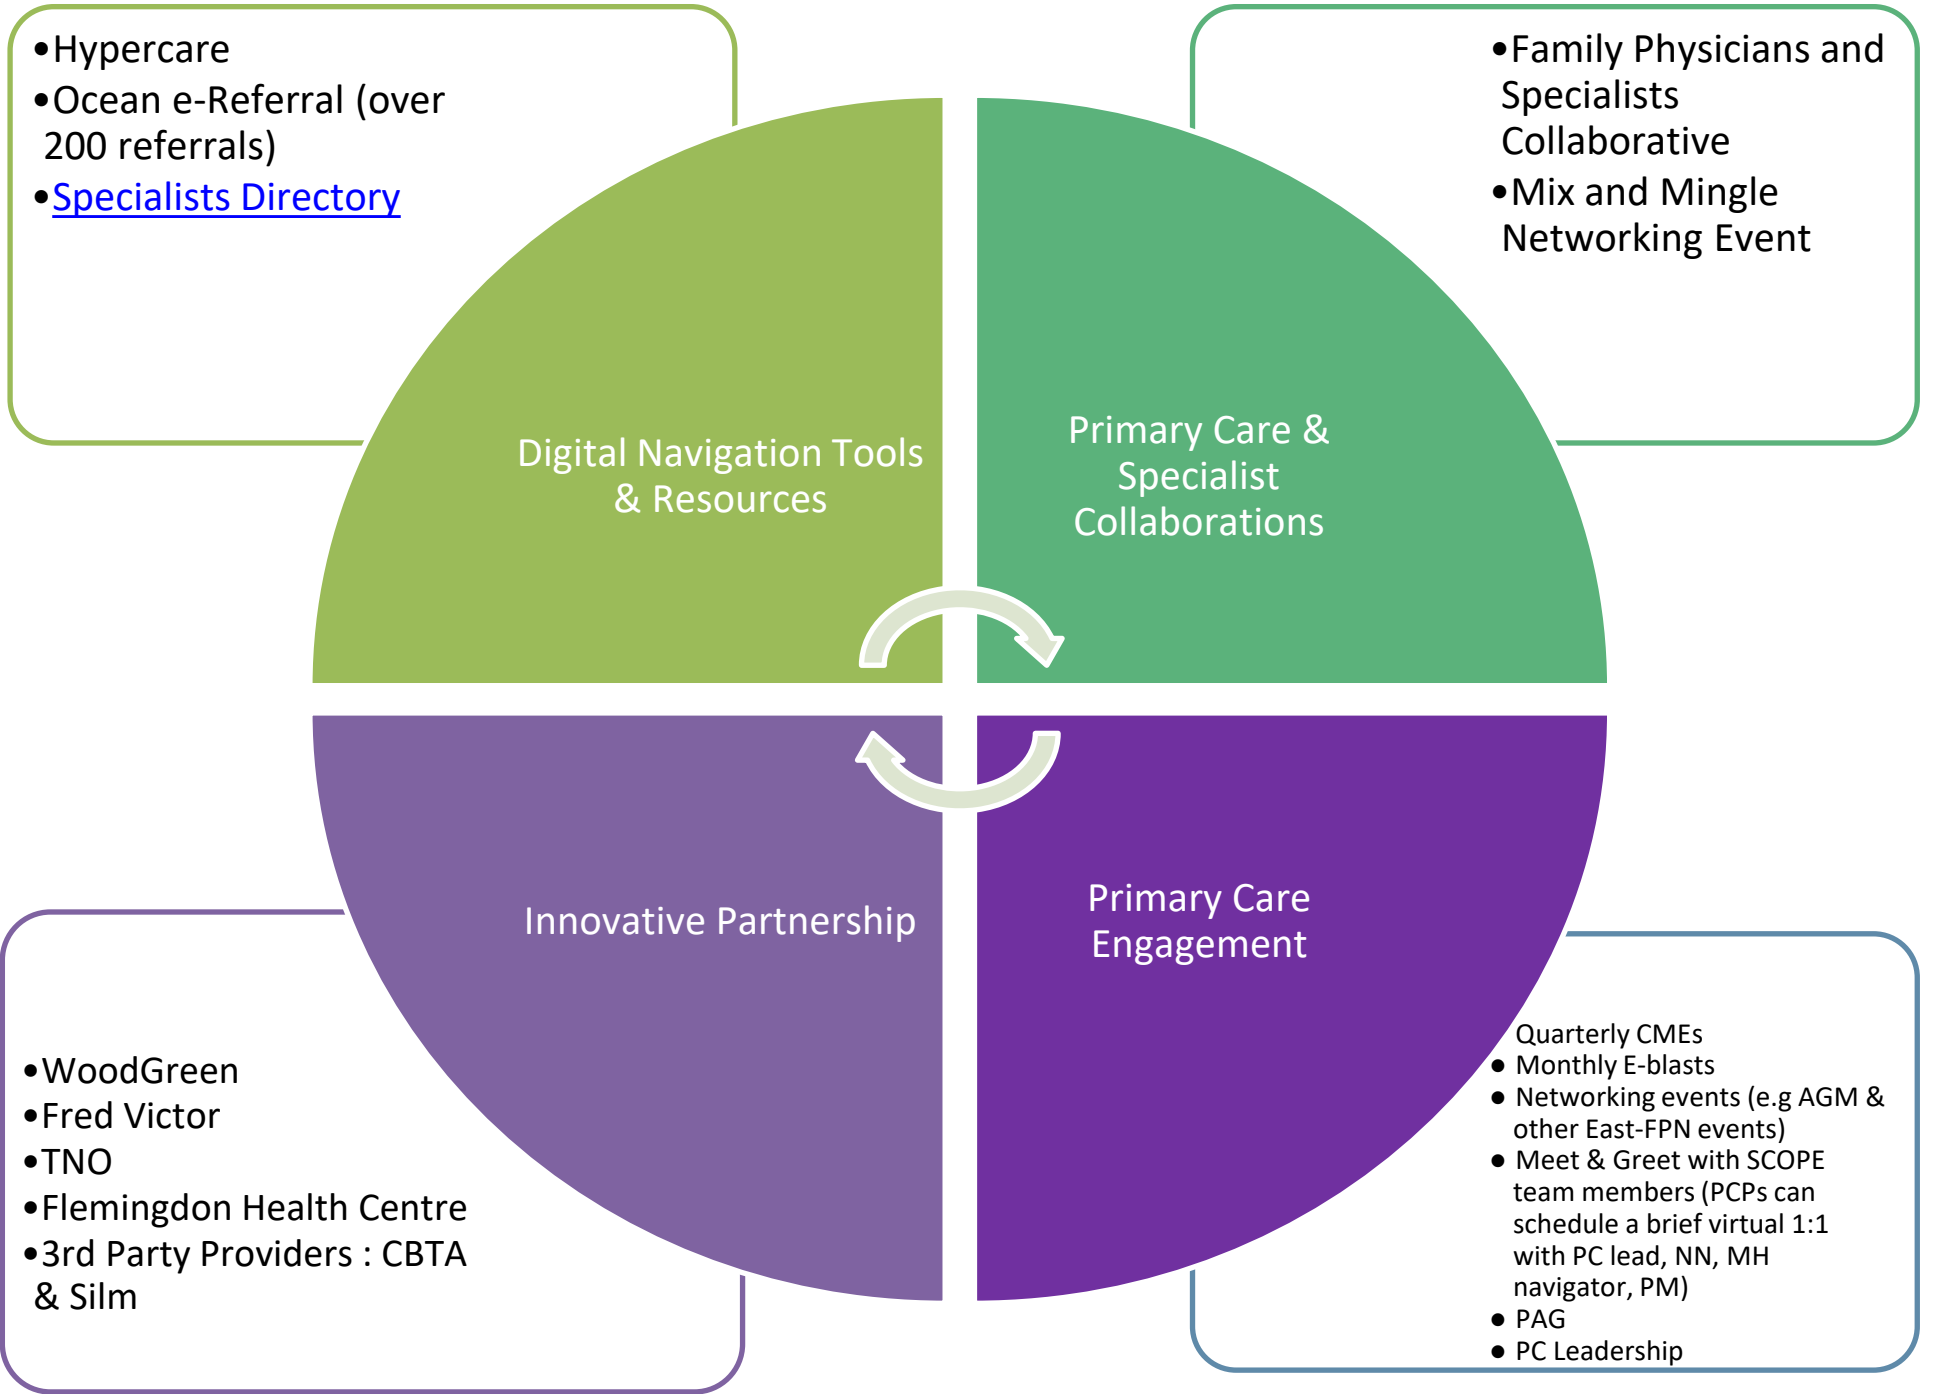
•Hypercare
•Ocean e-Referral (over 200 referrals)
•Specialists Directory

•Family Physicians and Specialists Collaborative
•Mix and Mingle Networking Event

Digital Navigation Tools & Resources

Primary Care & Specialist Collaborations

Innovative Partnership

Primary Care Engagement

•WoodGreen
•Fred Victor
•TNO
•Flemingdon Health Centre
•3rd Party Providers : CBTA & Silm

Quarterly CMEs
• Monthly E-blasts
• Networking events (e.g AGM & other East-FPN events)
• Meet & Greet with SCOPE team members (PCPs can schedule a brief virtual 1:1 with PC lead, NN, MH navigator, PM)
• PAG
• PC Leadership